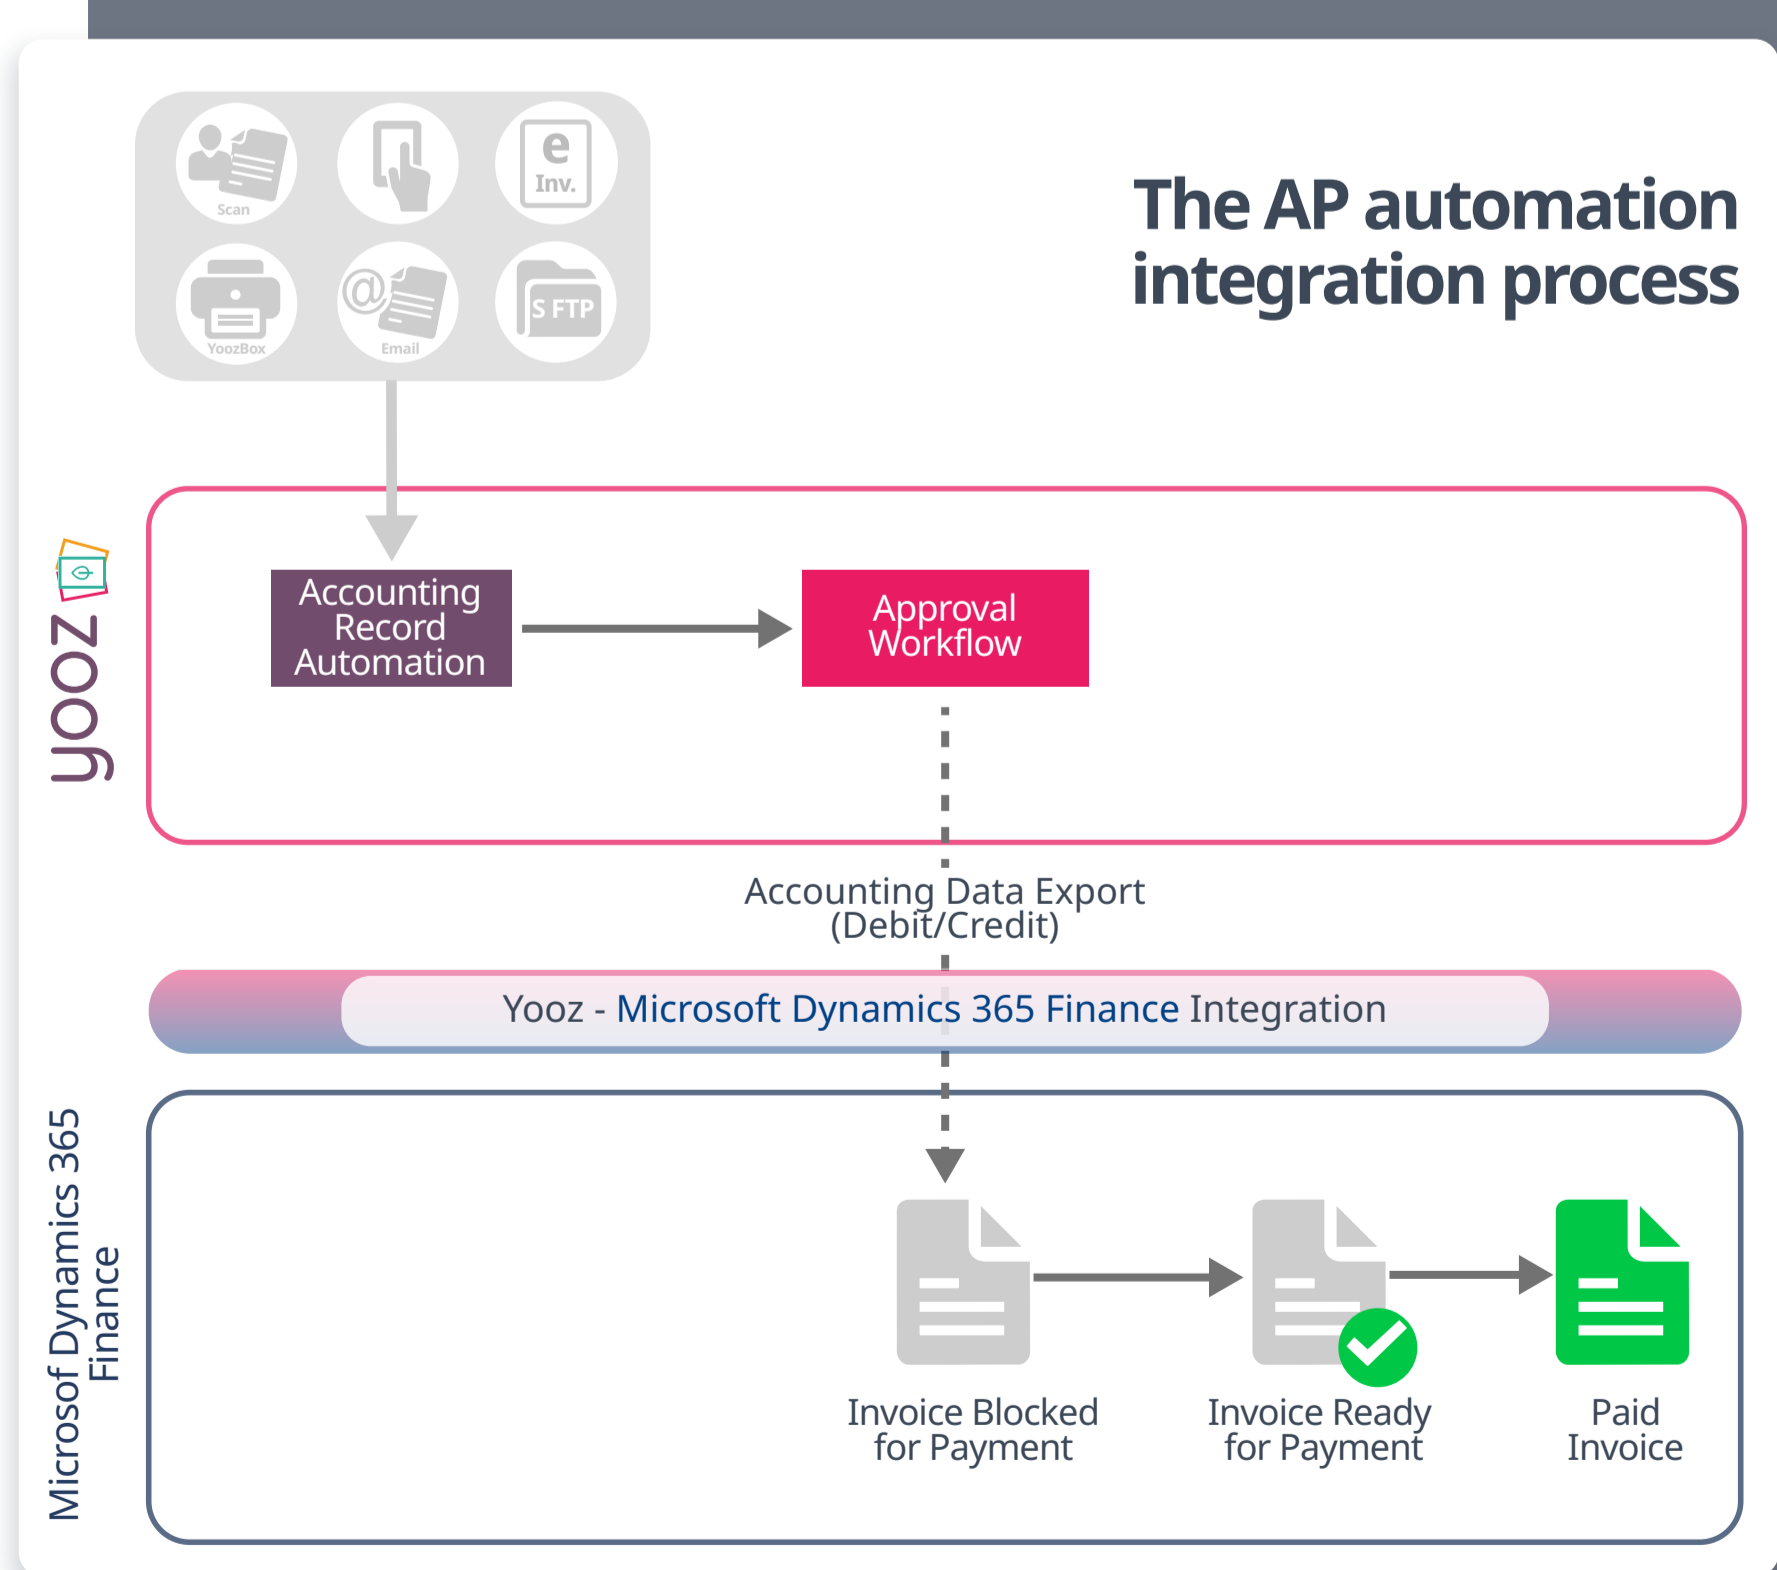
Scan

e Inv.

YoozBox

@ Email

S FTP

The AP automation integration process

yooz

Accounting Record Automation

Approval Workflow

Accounting Data Export (Debit/Credit)

Yooz - Microsoft Dynamics 365 Finance Integration

Microsof Dynamics 365 Finance

Invoice Blocked for Payment

Invoice Ready for Payment

Paid Invoice